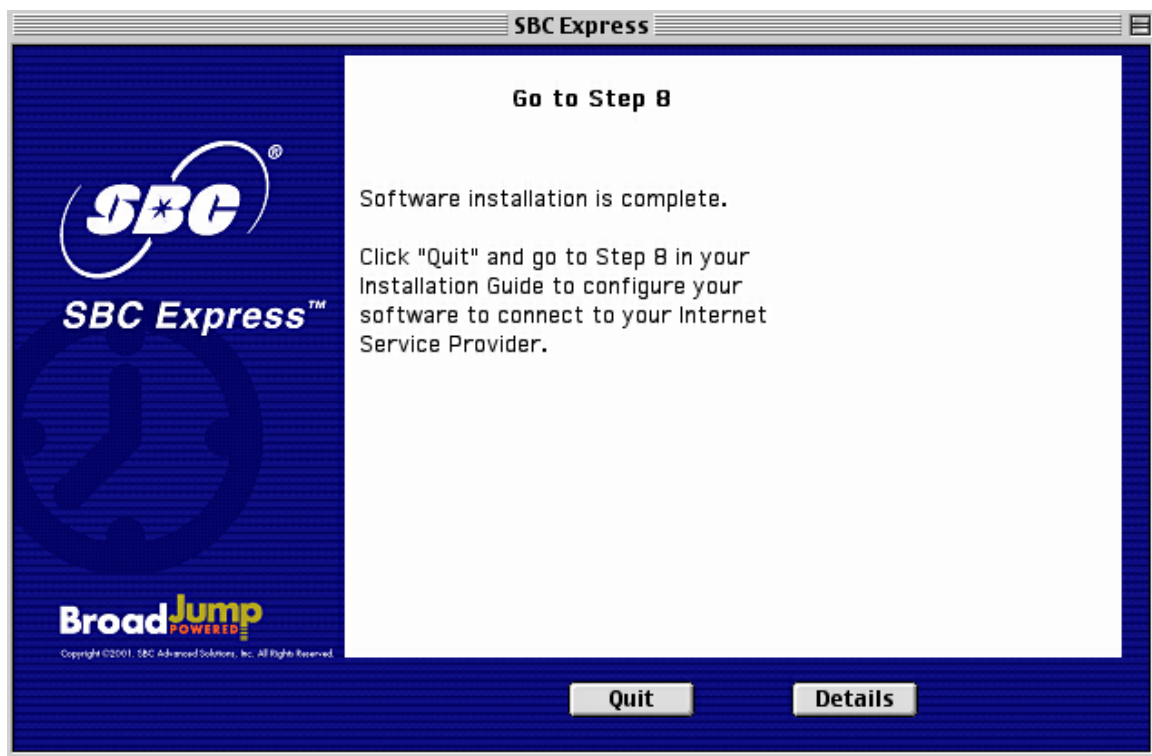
SBC Express

SBC®

SBC Express™

BroadJump POWERED

Copyright ©2001, SBC Advanced Solutions, Inc. All Rights Reserved.

Go to Step 8

Software installation is complete.

Click "Quit" and go to Step 8 in your Installation Guide to configure your software to connect to your Internet Service Provider.

Quit

Details